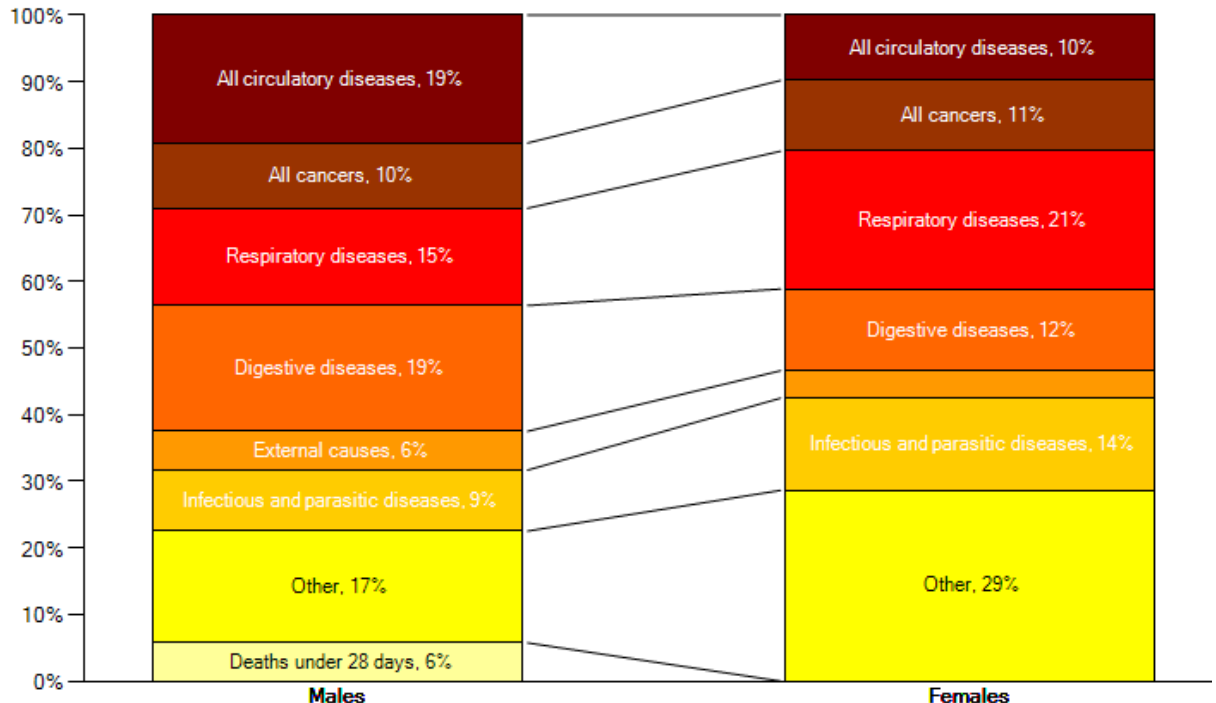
100%
90%
80%
70%
60%
50%
40%
30%
20%
10%
0%

All circulatory diseases, 19%
All cancers, 10%
Respiratory diseases, 15%
Digestive diseases, 19%
External causes, 6%
Infectious and parasitic diseases, 9%
Other, 17%
Deaths under 28 days, 6%

All circulatory diseases, 10%
All cancers, 11%
Respiratory diseases, 21%
Digestive diseases, 12%
Infectious and parasitic diseases, 14%
Other, 29%

Males
Females